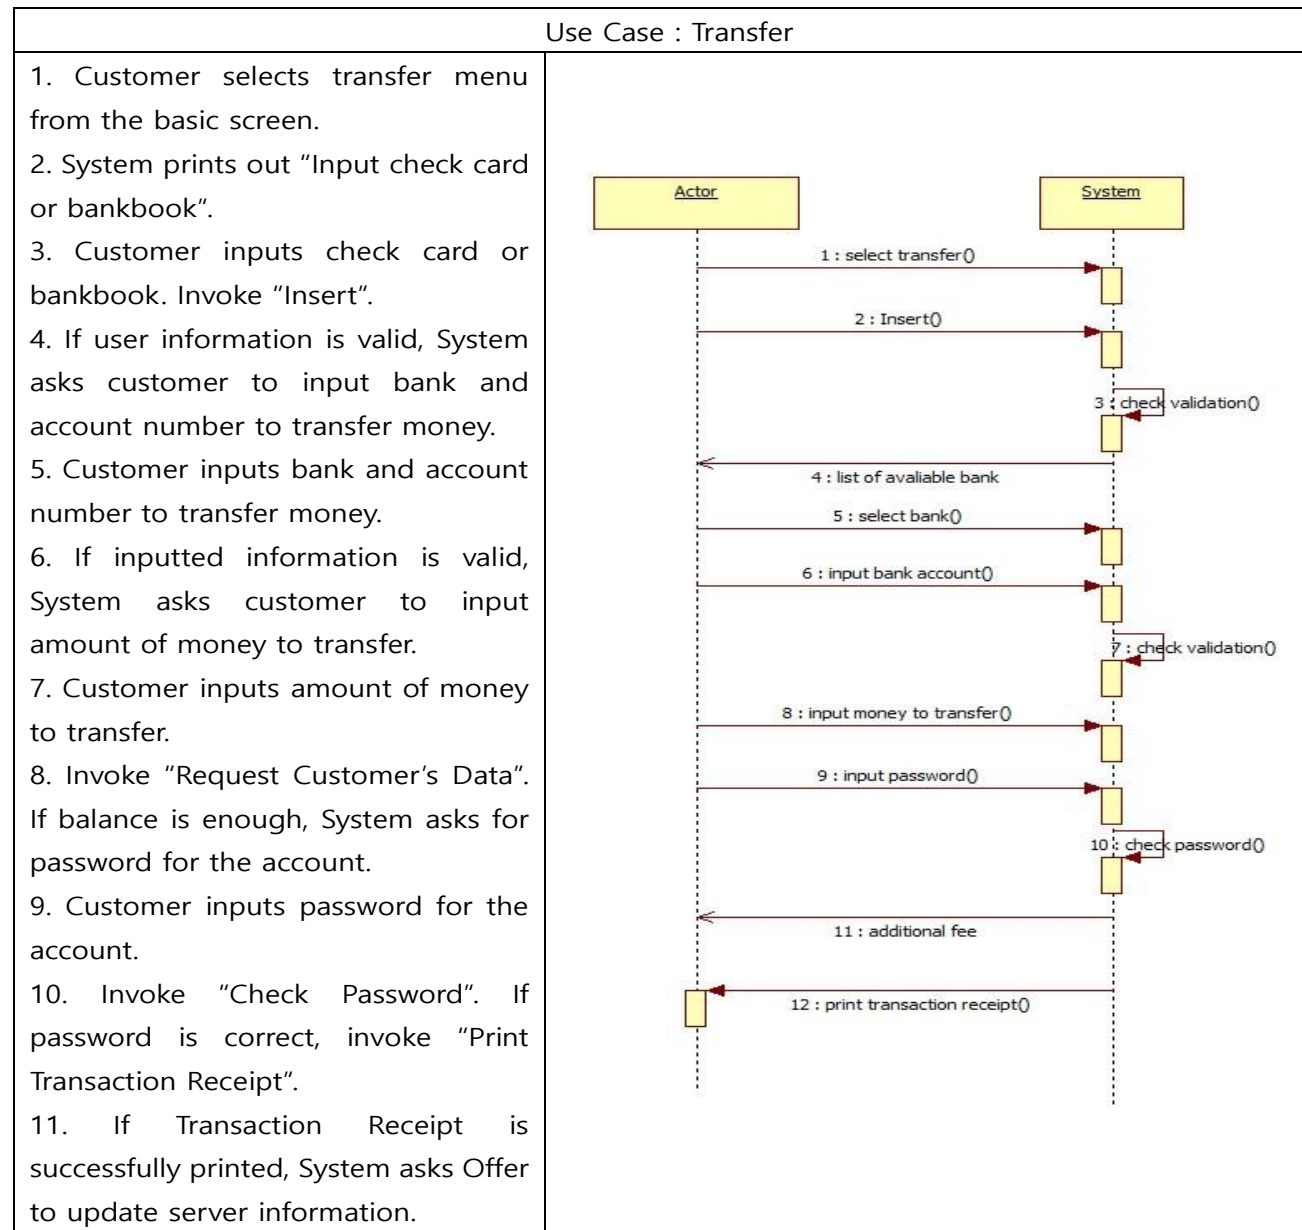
Use Case : Transfer

1. Customer selects transfer menu from the basic screen.
2. System prints out "Input check card or bankbook".
3. Customer inputs check card or bankbook. Invoke "Insert".
4. If user information is valid, System asks customer to input bank and account number to transfer money.
5. Customer inputs bank and account number to transfer money.
6. If inputted information is valid, System asks customer to input amount of money to transfer.
7. Customer inputs amount of money to transfer.
8. Invoke "Request Customer's Data". If balance is enough, System asks for password for the account.
9. Customer inputs password for the account.
10. Invoke "Check Password". If password is correct, invoke "Print Transaction Receipt".
11. If Transaction Receipt is successfully printed, System asks Offer to update server information.

Actor
System
1 : select transfer()
2 : Insert()
3 : check validation()
4 : list of avaliable bank
5 : select bank()
6 : input bank account()
7 : check validation()
8 : input money to transfer()
9 : input password()
10 : check password()
11 : additional fee
12 : print transaction receipt()